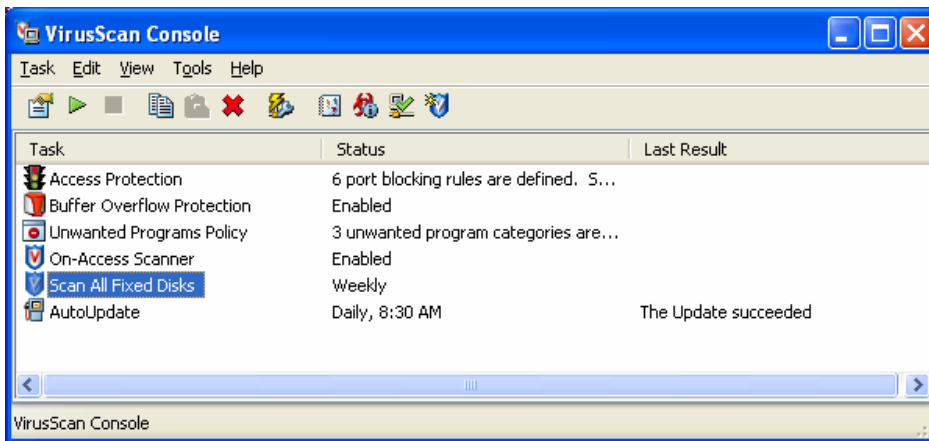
VirusScan Console

Task Edit View Tools Help

| Task | Status | Last Result |
|---|---|---|
| Access Protection | 6 port blocking rules are defined. S... | |
| Buffer Overflow Protection | Enabled | |
| Unwanted Programs Policy | 3 unwanted program categories are... | |
| On-Access Scanner | Enabled | |
| Scan All Fixed Disks | Weekly | |
| AutoUpdate | Daily, 8:30 AM | The Update succeeded |

VirusScan Console